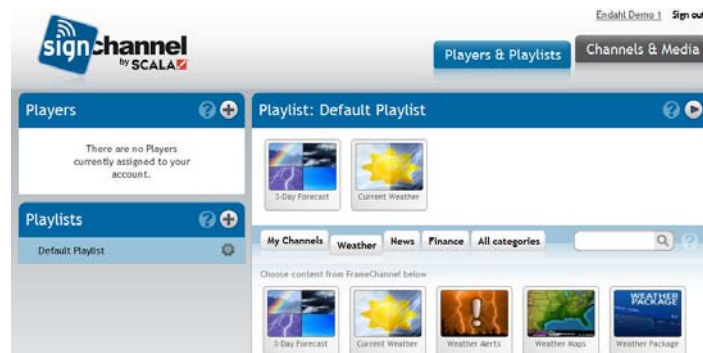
Endahl Demo 1 Sign out

signchannel by SCALA

Players & Playlists

Channels & Media

Players

There are no Players currently assigned to your account.

Playlists

Default Playlist

Playlist: Default Playlist

3-Day Forecast

Current Weather

My Channels

Weather

News

Finance

All categories

Choose content from FrameChannel below

3-Day Forecast

Current Weather

Weather Alerts

Weather Maps

WEATHER PACKAGE

Weather Package